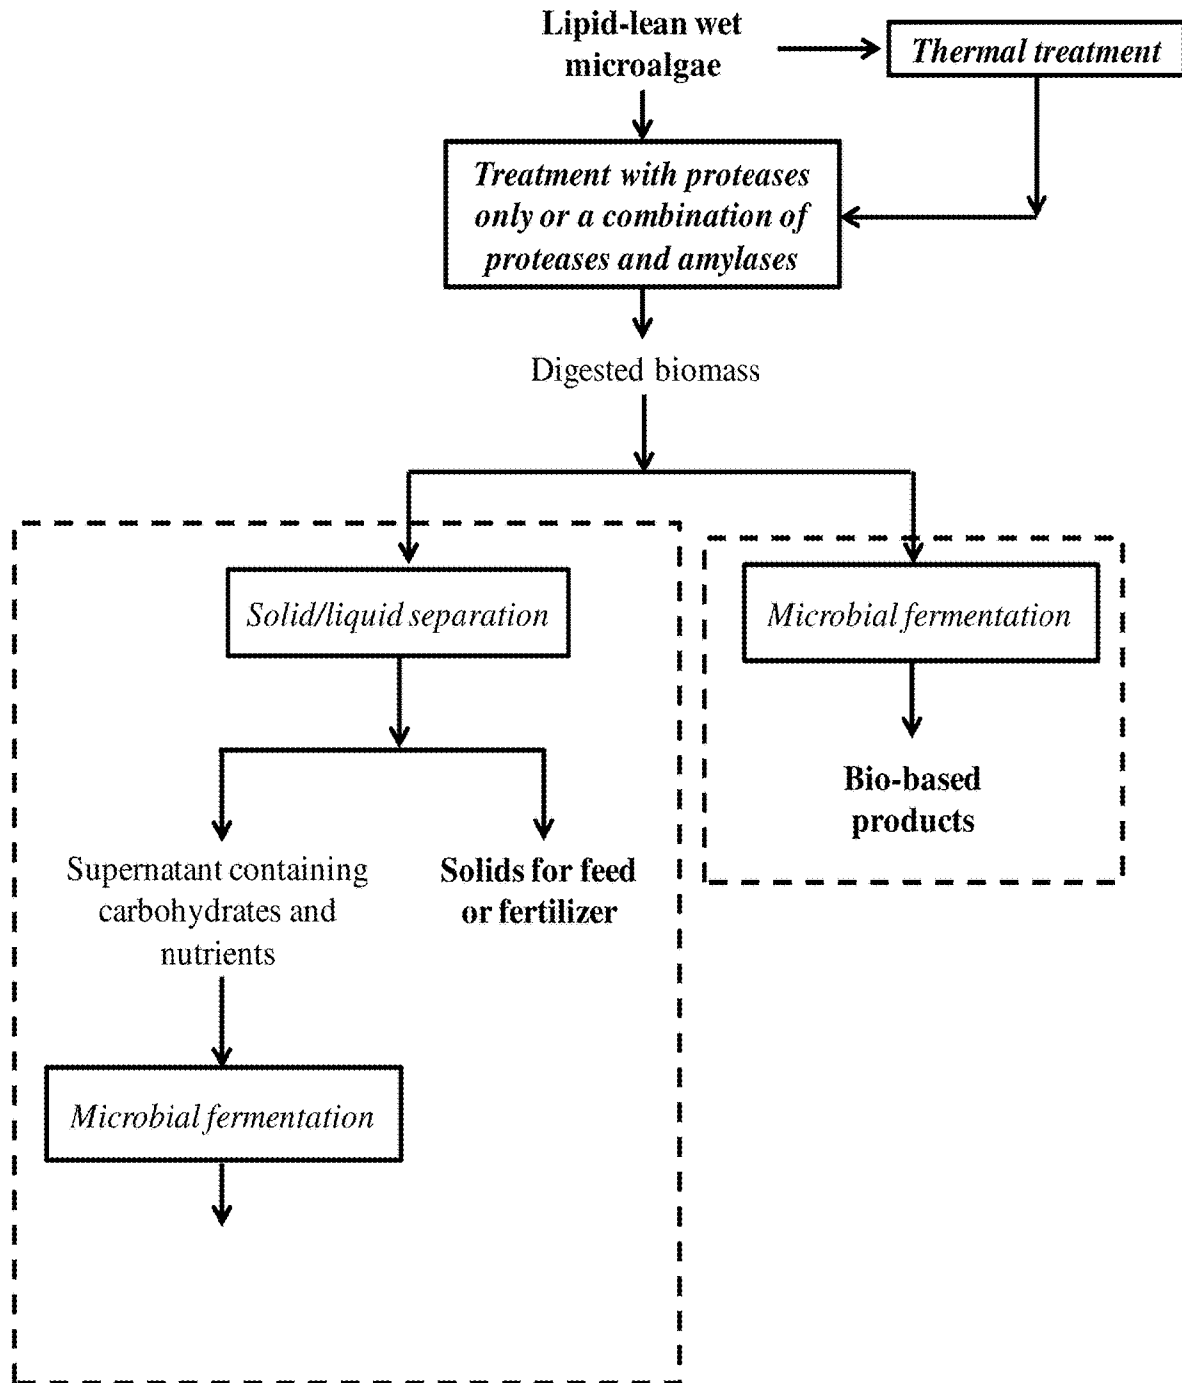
Lipid-lean wet microalgae

Thermal treatment

Treatment with proteases only or a combination of proteases and amylases

Digested biomass

Solid/liquid separation

Microbial fermentation

Bio-based products

Supernatant containing carbohydrates and nutrients

Solids for feed or fertilizer

Microbial fermentation